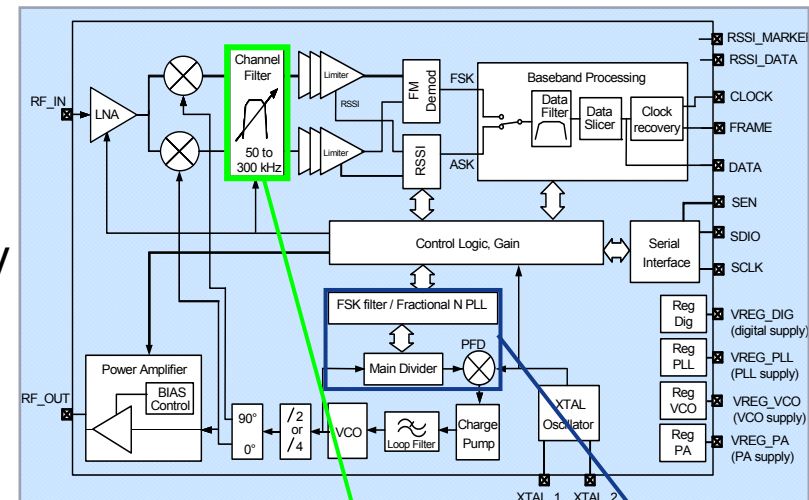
RSSI_MARKE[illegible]
RSSI_DATA
RF_IN
LNA
Channel Filter
50 to 300 kHz
Limiter
RSSI
Limiter
FM Demod
FSK
ASK
RSSI
Baseband Processing
Data Filter
Data Slicer
Clock recovery
CLOCK
FRAME
DATA
SEN
SDIO
SCLK
Control Logic, Gain
Serial Interface
FSK filter / Fractional N PLL
Main Divider
PFD
Reg Dig
VREG_DIG (digital supply)
Reg PLL
VREG_PLL (PLL supply)
Reg VCO
VREG_VCO (VCO supply)
Reg PA
VREG_PA (PA supply)
Power Amplifier
BIAS Control
RF_OUT
90°
0°
/2 or /4
VCO
Loop Filter
Charge Pump
XTAL Oscillator
XTAL_1
XTAL_2